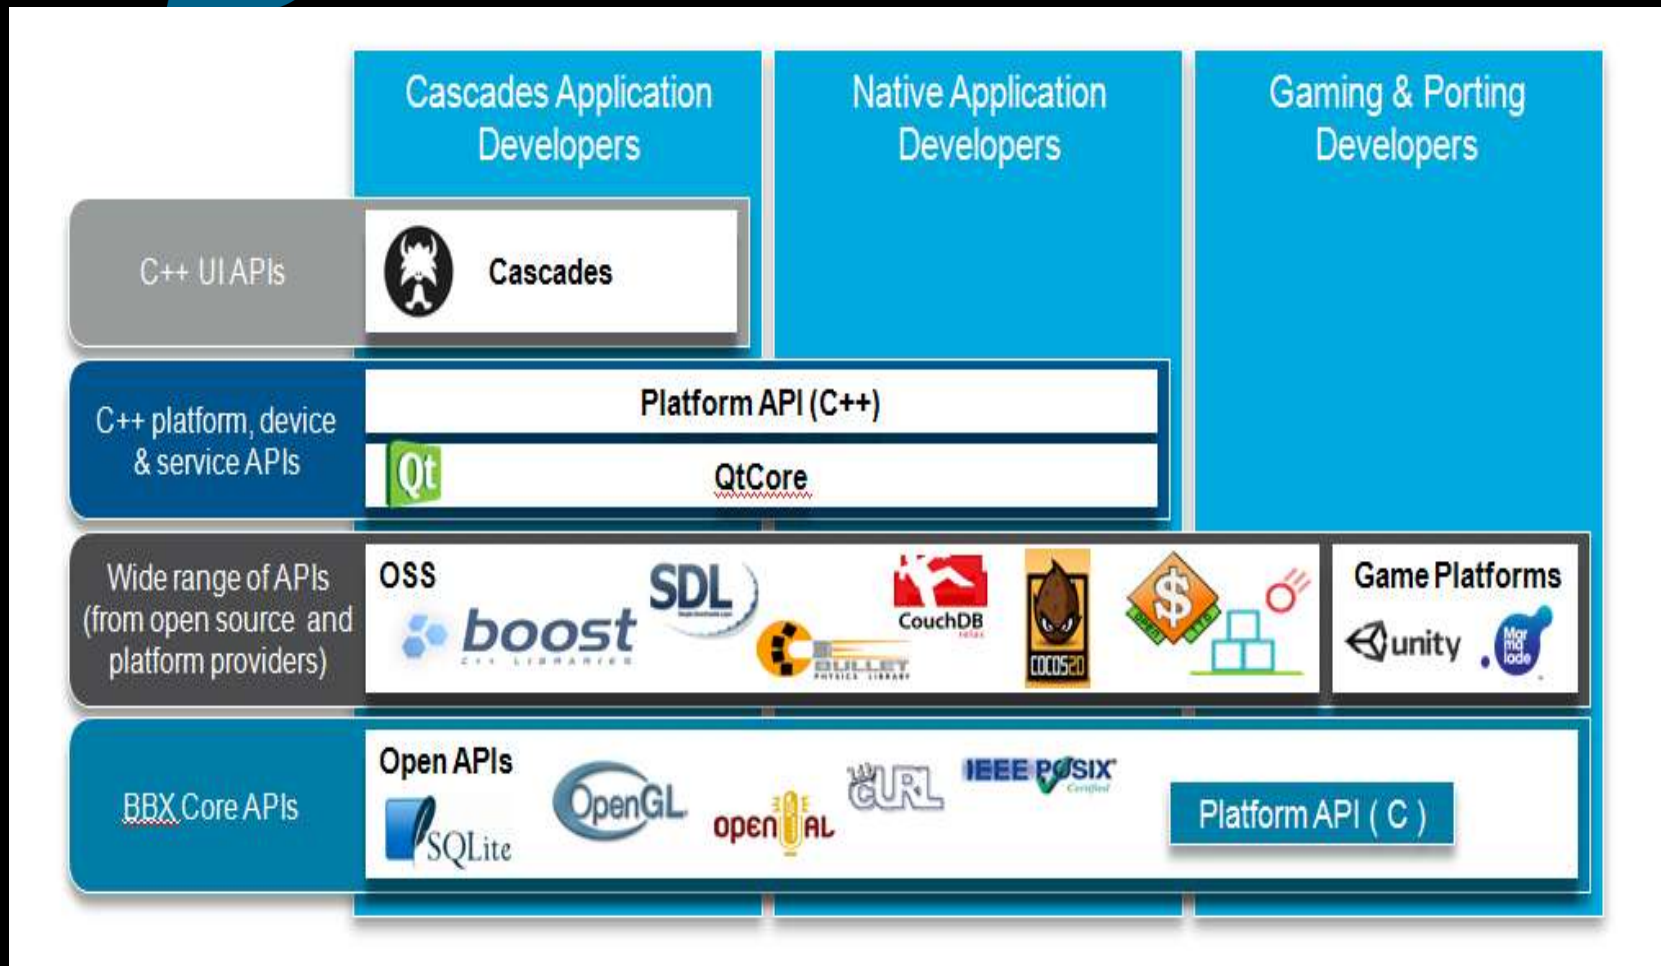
Cascades Application Developers

Native Application Developers

Gaming & Porting Developers

C++ UI APIs

Cascades

C++ platform, device & service APIs

Platform API (C++)

Qt

QtCore

Wide range of APIs (from open source and platform providers)

OSS

boost

SDL

BULLET

CouchDB

COCOS2D

Game Platforms

unity

Marmalade

BBX Core APIs

Open APIs

SQLite

OpenGL

openAL

cURL

IEEE POSIX

Platform API ( C )